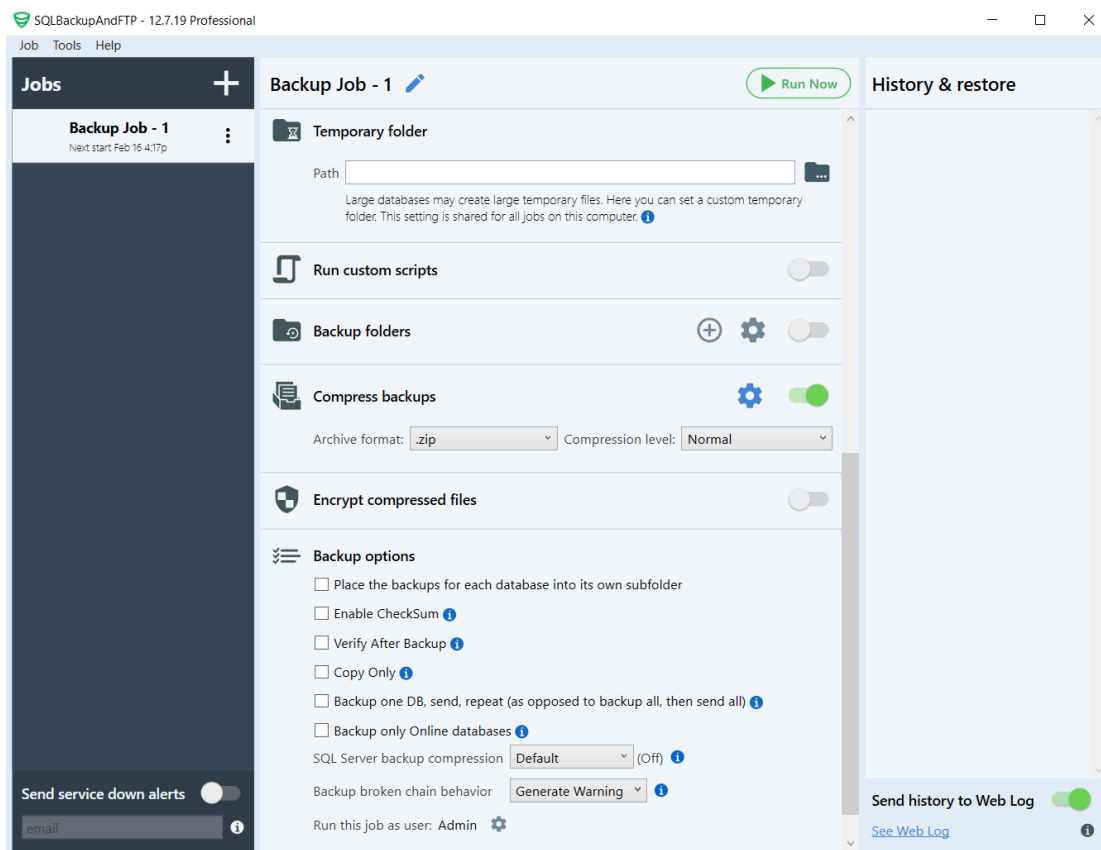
SQLBackupAndFTP - 12.7.19 Professional

Job Tools Help

Jobs

Backup Job - 1
Next start Feb 16 4:17p

Send service down alerts

email

Backup Job - 1

Run Now

Temporary folder

Path

Large databases may create large temporary files. Here you can set a custom temporary folder. This setting is shared for all jobs on this computer.

Run custom scripts

Backup folders

Compress backups

Archive format: .zip Compression level: Normal

Encrypt compressed files

Backup options

Place the backups for each database into its own subfolder

Enable CheckSum

Verify After Backup

Copy Only

Backup one DB, send, repeat (as opposed to backup all, then send all)

Backup only Online databases

SQL Server backup compression Default (Off)

Backup broken chain behavior Generate Warning

Run this job as user: Admin

History & restore

Send history to Web Log

See Web Log